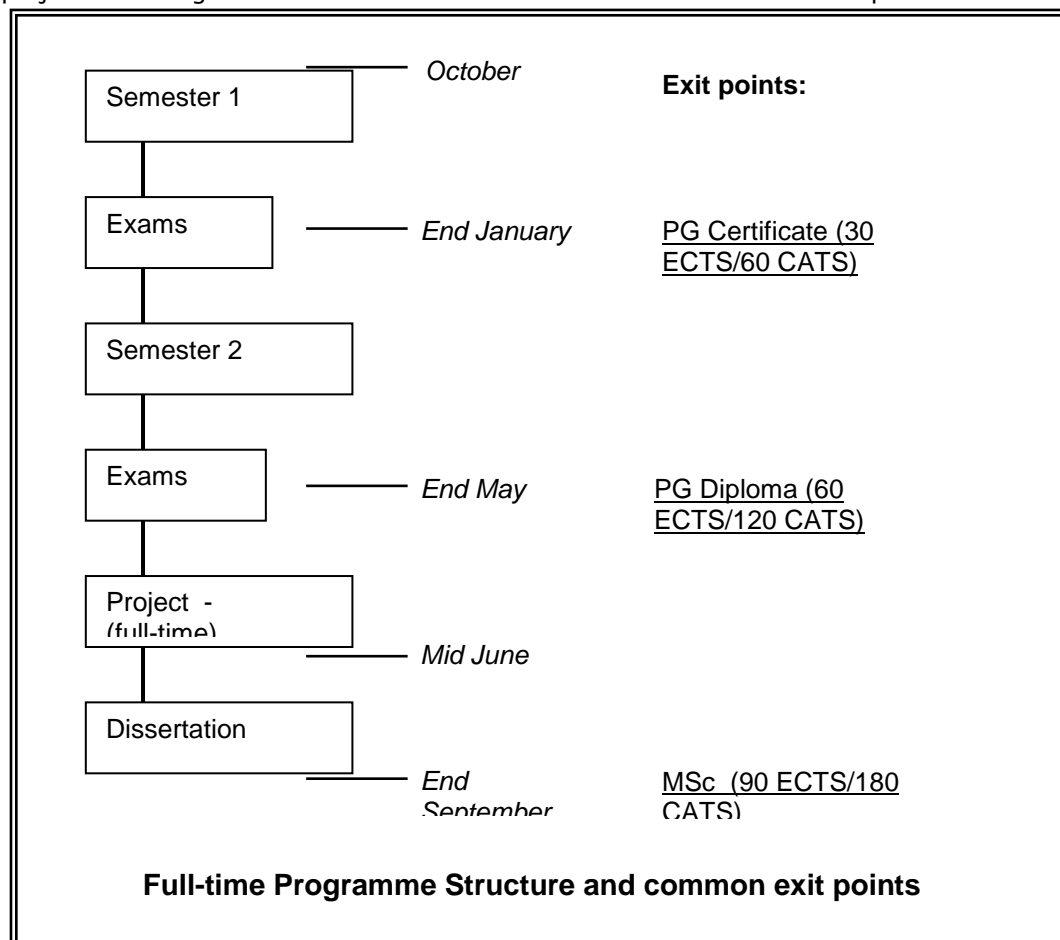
Semester 1

October

Exit points:

Exams

End January

PG Certificate (30 ECTS/60 CATS)

Semester 2

Exams

End May

PG Diploma (60 ECTS/120 CATS)

Project - (full-time)

Mid June

Dissertation

End September

MSc (90 ECTS/180 CATS)

Full-time Programme Structure and common exit points